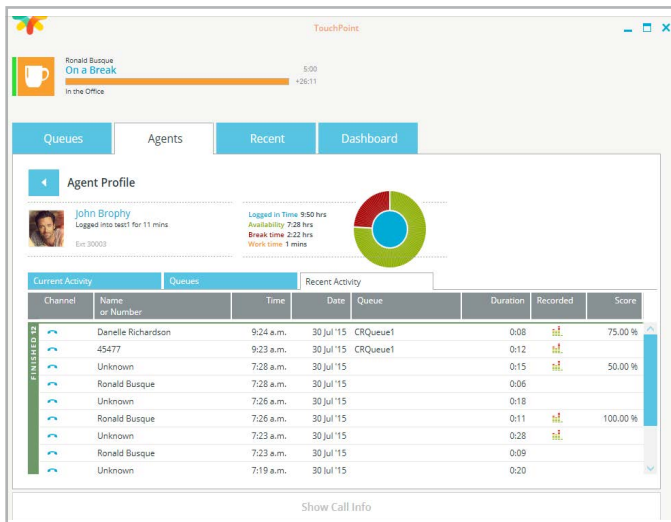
TouchPoint

Ronald Busque
On a Break
5:00
+26:11
In the Office

Queues
Agents
Recent
Dashboard

Agent Profile

John Brophy
Logged into test1 for 11 mins
Ext 30003

Logged in Time 9:50 hrs
Availability 7:28 hrs
Break time 2:22 hrs
Work time 1 mins

Current Activity
Queues
Recent Activity

| Channel | Name or Number | Time | Date | Queue | Duration | Recorded | Score |
|---|---|---|---|---|---|---|---|
| | Danelle Richardson | 9:24 a.m. | 30 Jul '15 | CRQueue1 | 0:08 | | 75.00 % |
| | 45477 | 9:23 a.m. | 30 Jul '15 | CRQueue1 | 0:12 | | |
| | Unknown | 7:28 a.m. | 30 Jul '15 | | 0:15 | | 50.00 % |
| | Ronald Busque | 7:28 a.m. | 30 Jul '15 | | 0:06 | | |
| | Unknown | 7:26 a.m. | 30 Jul '15 | | 0:18 | | |
| | Ronald Busque | 7:26 a.m. | 30 Jul '15 | | 0:11 | | 100.00 % |
| | Unknown | 7:23 a.m. | 30 Jul '15 | | 0:28 | | |
| | Ronald Busque | 7:23 a.m. | 30 Jul '15 | | 0:09 | | |
| | Unknown | 7:19 a.m. | 30 Jul '15 | | 0:20 | | |

FINISHED 12

Show Call Info